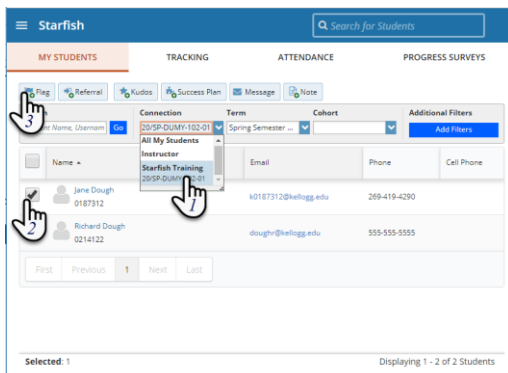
Starfish

Search for Students

MY STUDENTS TRACKING ATTENDANCE PROGRESS SURVEYS

Flag Referral Kudos Success Plan Message Note

3

Connection Term Cohort Additional Filters

Name, Usernam Go 20/SP-DUMY-102-01 Spring Semester ... Add Filters

All My Students
Instructor
Starfish Training
20/SP-DUMY-102-01

1

Name Email Phone Cell Phone

2

Jane Dough
0187312
k0187312@kellogg.edu 269-419-4290

Richard Dough
0214122
doughr@kellogg.edu 555-555-5555

First Previous 1 Next Last

Selected: 1

Displaying 1 - 2 of 2 Students